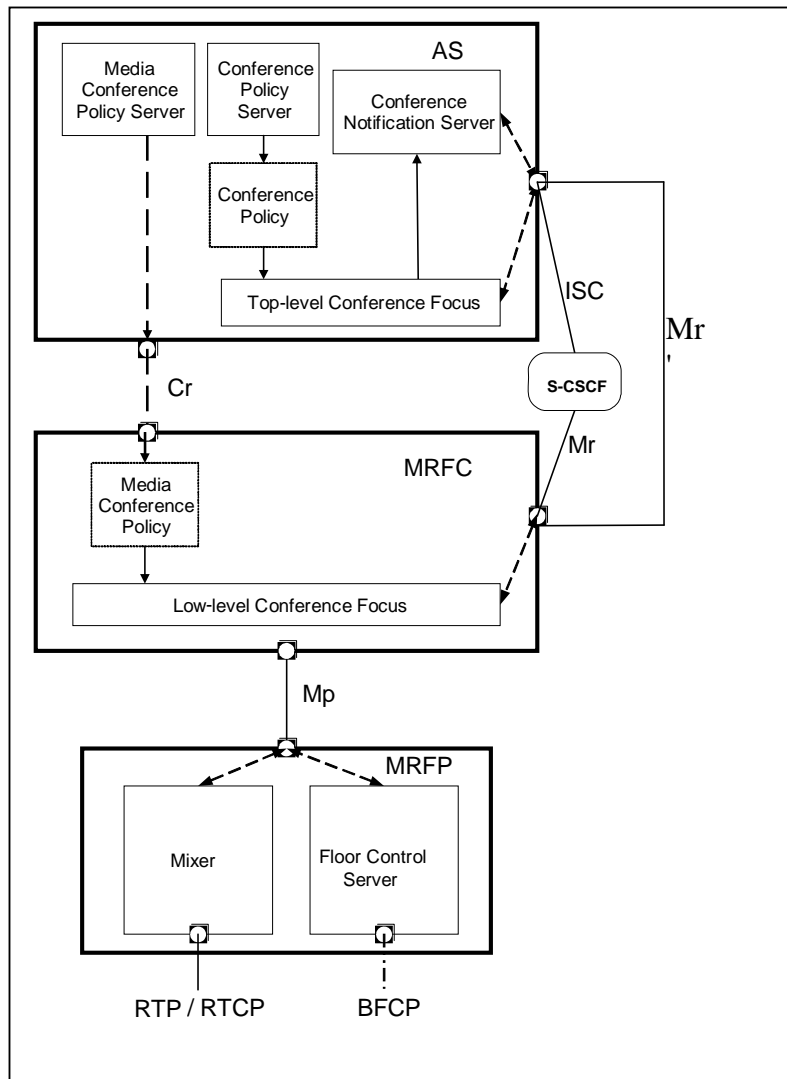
Media Conference Policy Server

Conference Policy Server

AS

Conference Notification Server

Conference Policy

Top-level Conference Focus

ISC

Mr'

S-CSCF

Cr

MRFC

Mr

Media Conference Policy

Low-level Conference Focus

Mp

MRFP

Mixer

Floor Control Server

RTP / RTCP

BFCP